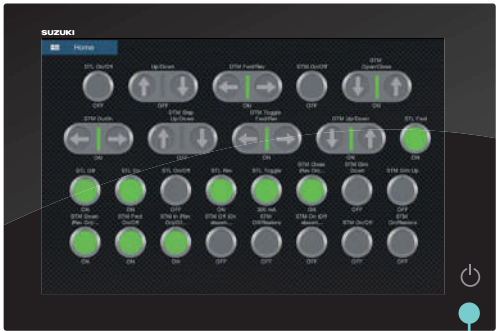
SUZUKI

Home

STL On/Off
OFF

Up/Down

STM Fwd/Rev
ON

STM On/Off
OFF

STM Open/Close
ON

STM Out/In
ON

STM Step Up/Down
OFF

STM Toggle Fwd/Rev
ON

STM Up/Down
ON OFF

STL Fwd
ON

STL Off
ON

STL On
ON

STL On/Off
OFF

STL Rev
ON

STL Toggle
ON

300 mA
ON

STM Close (Rev On)
ON

STM Dim Down
OFF

STM Dim Up
OFF

STM Down (Rev On)
ON

STM Fwd On/Off
ON

STM In (Rev On)
ON

STM Off (On absent)
OFF

STM Off/Restore
OFF

STM On (Off absent)
OFF

STM On/Off
OFF

STM On/Restore
OFF